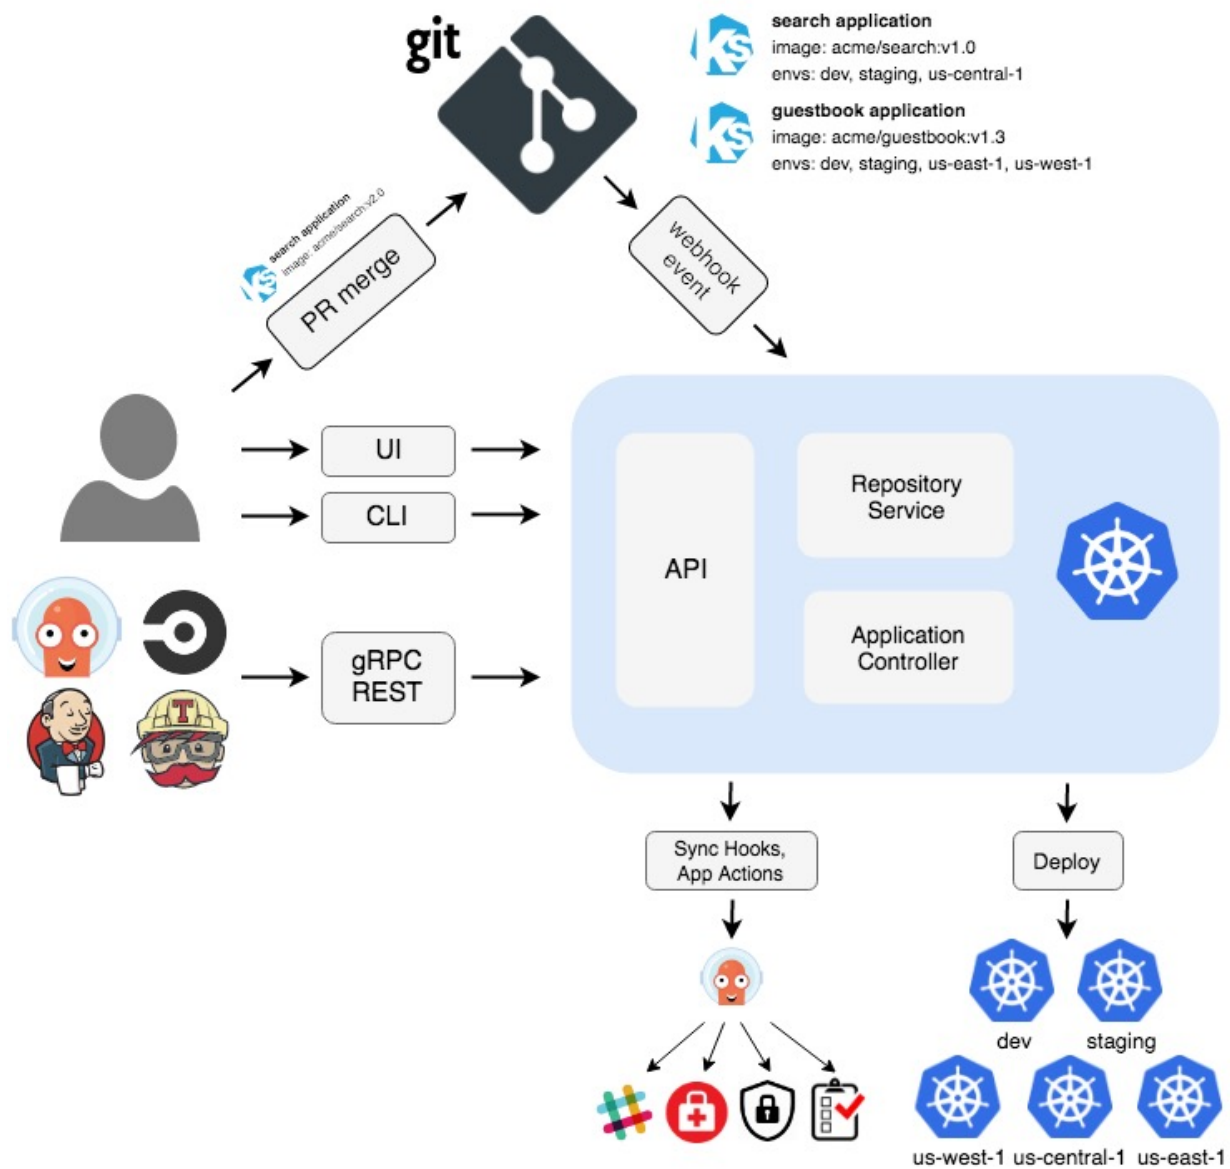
git

search application
image: acme/search:v1.0
envs: dev, staging, us-central-1

guestbook application
image: acme/guestbook:v1.3
envs: dev, staging, us-east-1, us-west-1

search application
image: acme/search:v2.0

PR merge

webhook event

UI

CLI

gRPC
REST

API

Repository Service

Application Controller

Sync Hooks, App Actions

Deploy

dev

staging

us-west-1

us-central-1

us-east-1